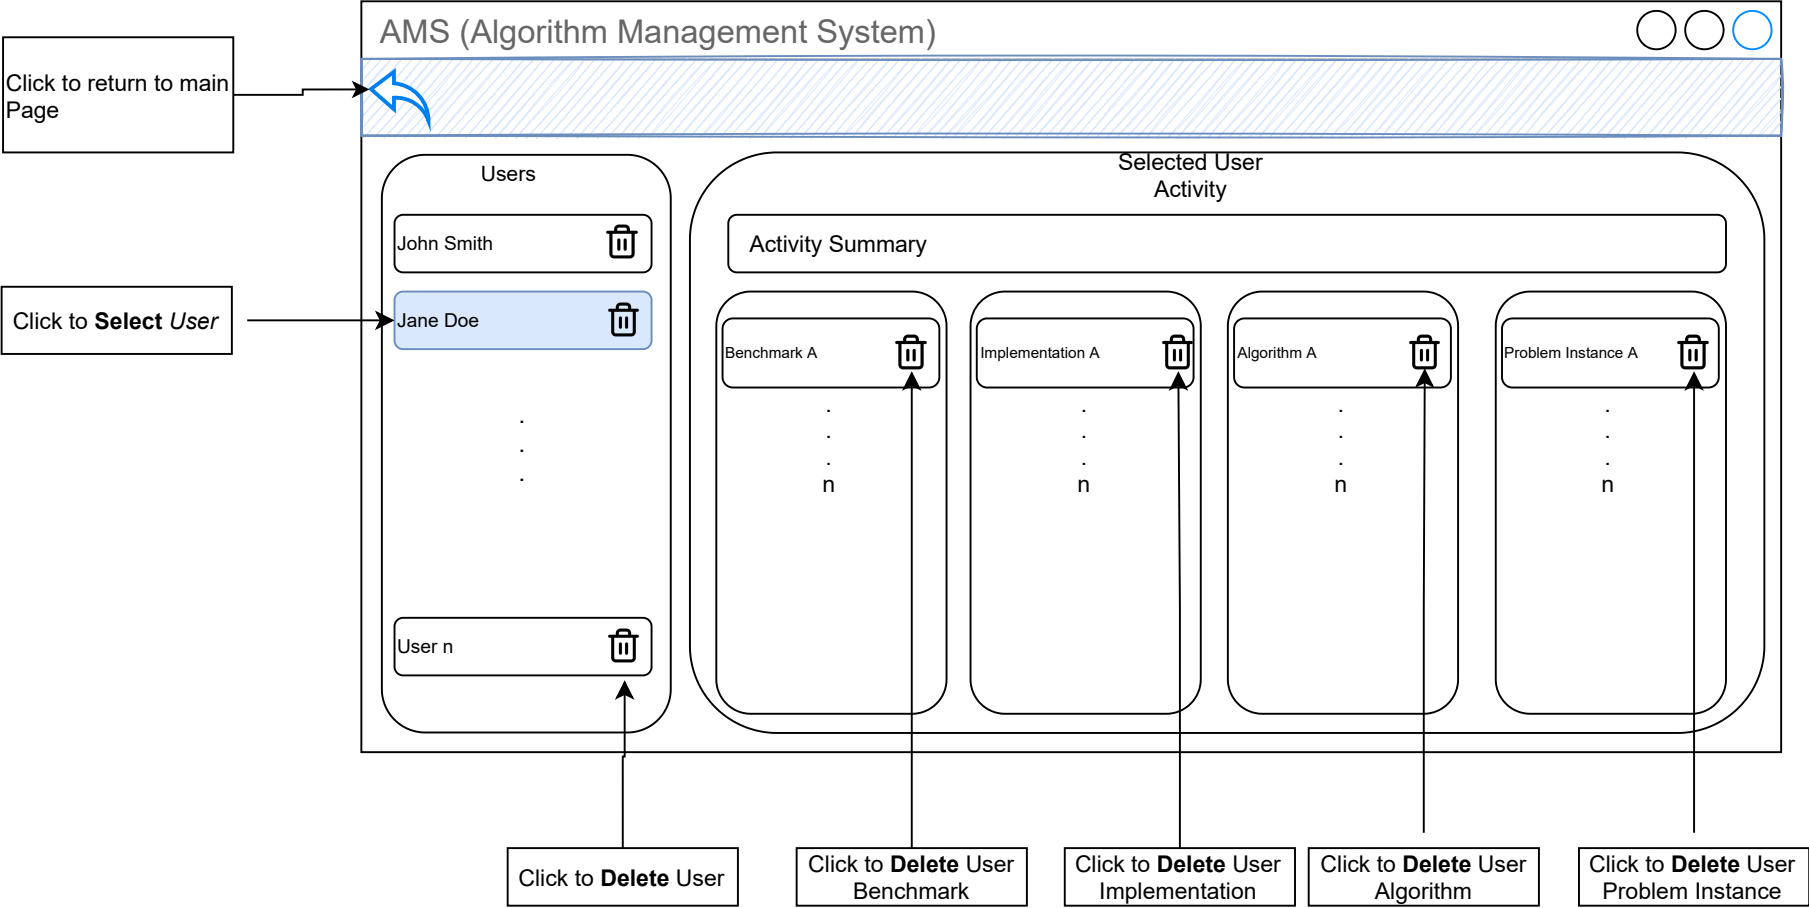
AMS (Algorithm Management System)

Click to return to main Page

Users

John Smith

Jane Doe

.
.
.
.

User n

Click to **Select** *User*

Selected User Activity

Activity Summary

Benchmark A
.
.
.
n

Implementation A
.
.
.
n

Algorithm A
.
.
.
n

Problem Instance A
.
.
.
n

Click to **Delete** User

Click to **Delete** User Benchmark

Click to **Delete** User Implementation

Click to **Delete** User Algorithm

Click to **Delete** User Problem Instance